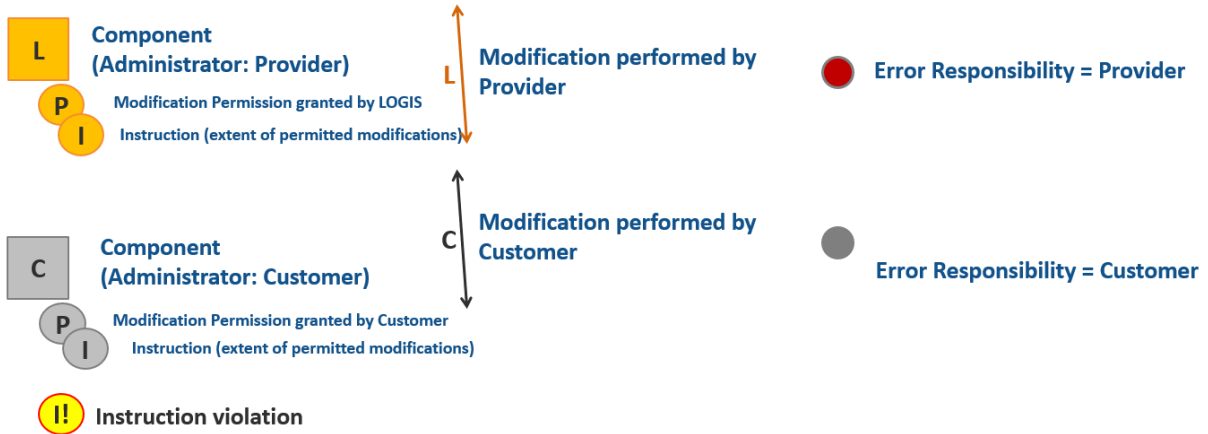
L

Component
(Administrator: Provider)

P

Modification Permission granted by LOGIS

I

Instruction (extent of permitted modifications)

L

Modification performed by Provider

Error Responsibility = Provider

C

Component
(Administrator: Customer)

P

Modification Permission granted by Customer

I

Instruction (extent of permitted modifications)

C

Modification performed by Customer

Error Responsibility = Customer

I!

Instruction violation